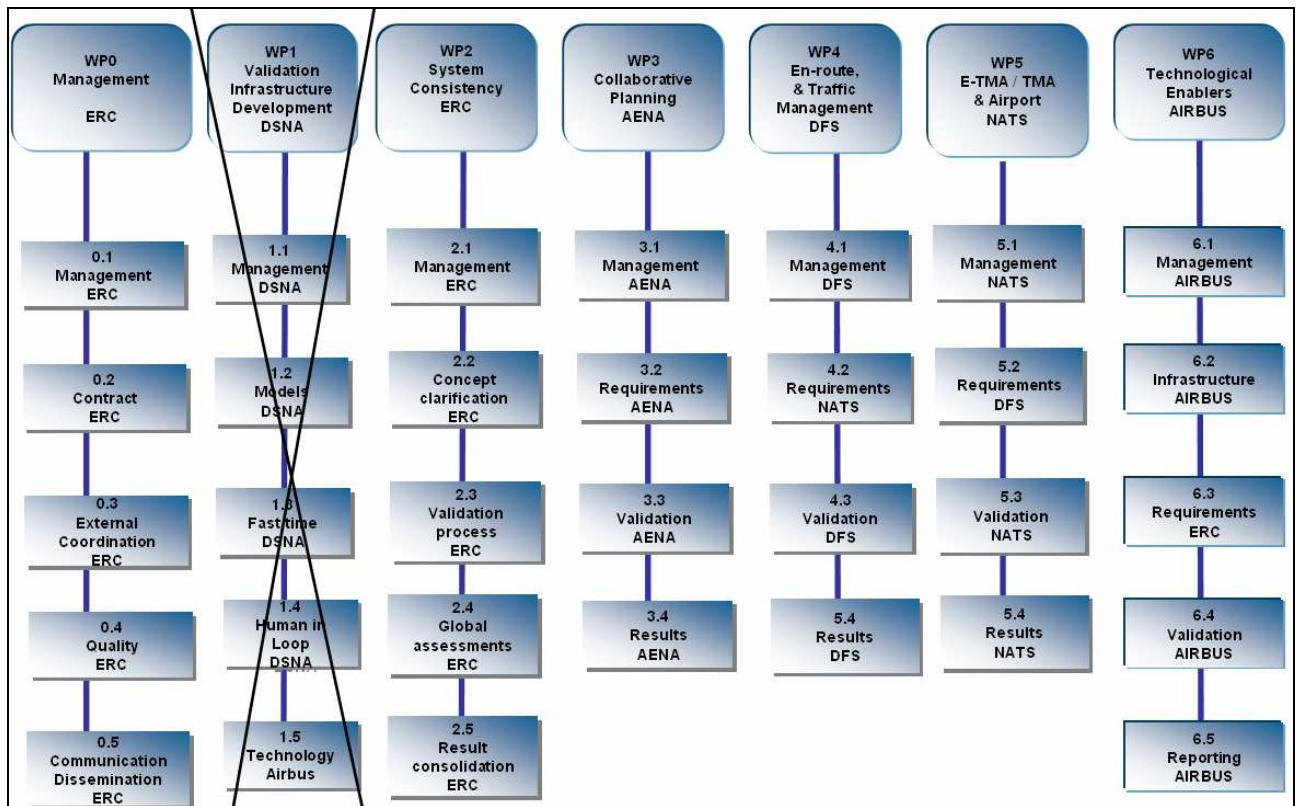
WP0
Management

ERC

0.1
Management
ERC

0.2
Contract
ERC

0.3
External
Coordination
ERC

0.4
Quality
ERC

0.5
Communication
Dissemination
ERC

WP1
Validation
Infrastructure
Development
DSNA

1.1
Management
DSNA

1.2
Models
DSNA

1.3
Fast time
DSNA

1.4
Human in
Loop
DSNA

1.5
Technology
Airbus

WP2
System
Consistency
ERC

2.1
Management
ERC

2.2
Concept
clarification
ERC

2.3
Validation
process
ERC

2.4
Global
assessments
ERC

2.5
Result
consolidation
ERC

WP3
Collaborative
Planning
AENA

3.1
Management
AENA

3.2
Requirements
AENA

3.3
Validation
AENA

3.4
Results
AENA

WP4
En-route,
& Traffic
Management
DFS

4.1
Management
DFS

4.2
Requirements
NATS

4.3
Validation
DFS

5.4
Results
DFS

WP5
E-TMA / TMA
& Airport
NATS

5.1
Management
NATS

5.2
Requirements
DFS

5.3
Validation
NATS

5.4
Results
NATS

WP6
Technological
Enablers
AIRBUS

6.1
Management
AIRBUS

6.2
Infrastructure
AIRBUS

6.3
Requirements
ERC

6.4
Validation
AIRBUS

6.5
Reporting
AIRBUS